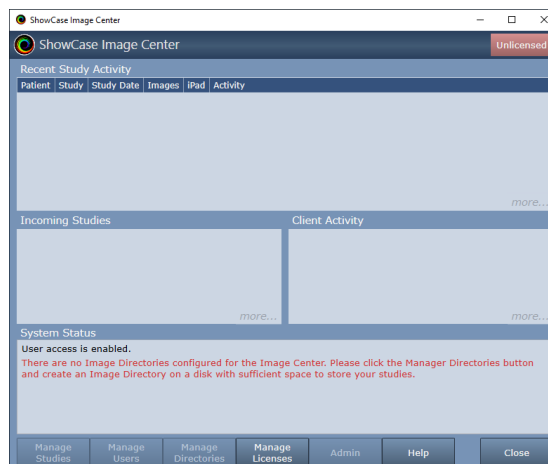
ShowCase Image Center

ShowCase Image Center

Unlicensed

Recent Study Activity

| Patient | Study | Study Date | Images | iPad | Activity |
|---|---|---|---|---|---|

more...

Incoming Studies

more...

Client Activity

more...

System Status

User access is enabled.

There are no Image Directories configured for the Image Center. Please click the Manager Directories button and create an Image Directory on a disk with sufficient space to store your studies.

Manage Studies

Manage Users

Manage Directories

Manage Licenses

Admin

Help

Close